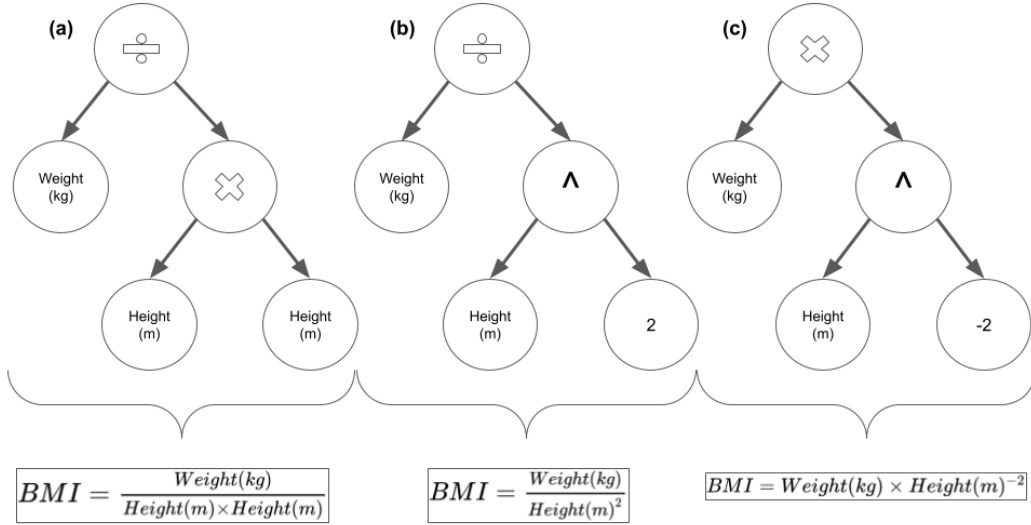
(a)

$\div$

Weight (kg)

$\times$

Height (m)

Height (m)

(b)

$\div$

Weight (kg)

^

Height (m)

2

(c)

$\times$

Weight (kg)

^

Height (m)

-2

$BMI = \frac{Weight(kg)}{Height(m) \times Height(m)}$

$BMI = \frac{Weight(kg)}{Height(m)^2}$

$BMI = Weight(kg) \times Height(m)^{-2}$